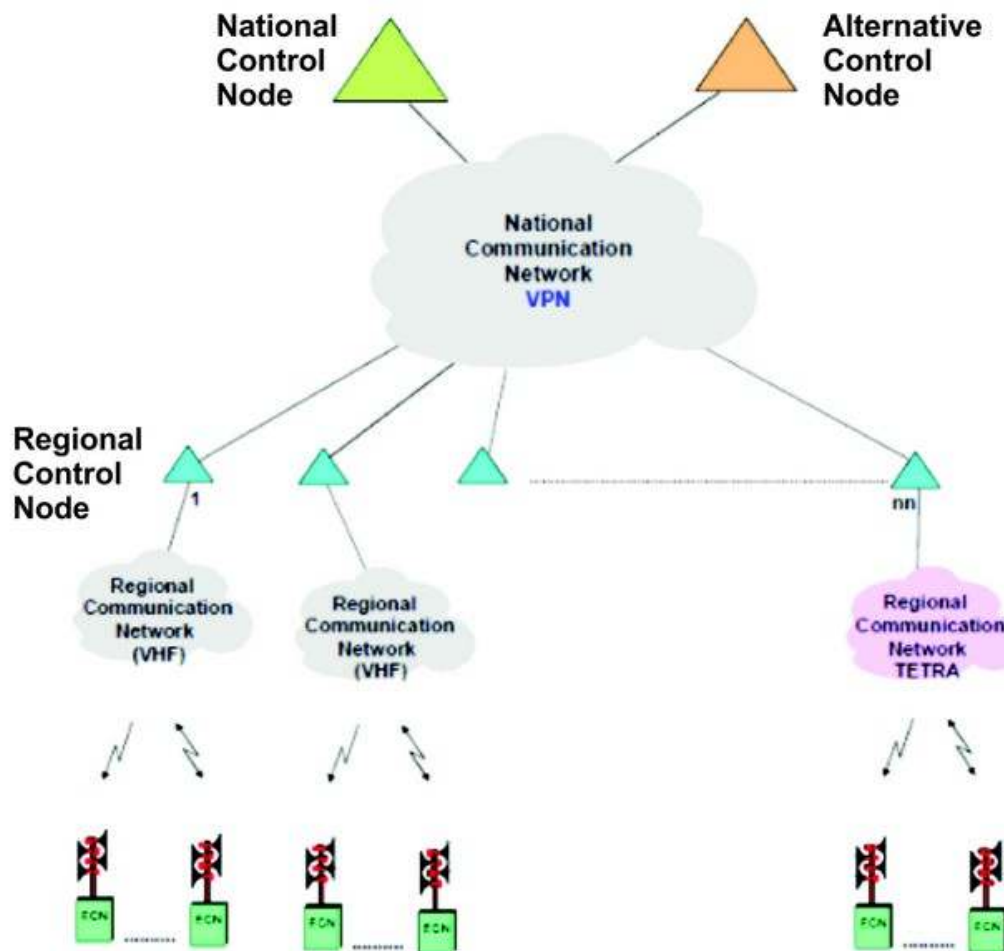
National Control Node

Alternative Control Node

National Communication Network VPN

Regional Control Node

1

nn

Regional Communication Network (VHF)

Regional Communication Network (VHF)

Regional Communication Network TETRA

FCN

FCN

FCN

FCN

FCN

FCN